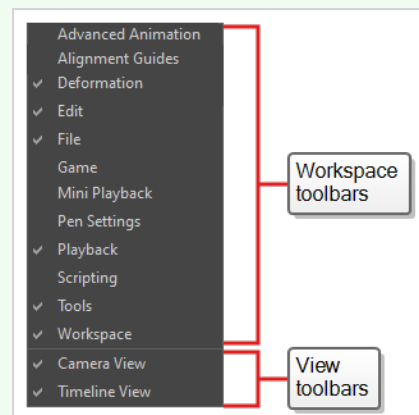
Advanced Animation
Alignment Guides
✓ Deformation
✓ Edit
✓ File
Game
Mini Playback
Pen Settings
✓ Playback
Scripting
✓ Tools
✓ Workspace
✓ Camera View
✓ Timeline View

Workspace toolbars

View toolbars